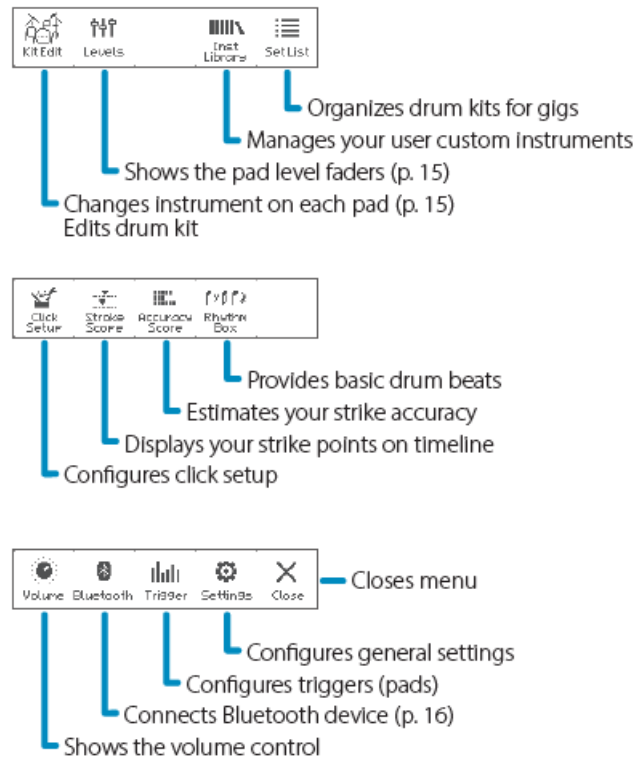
Kit Edit
Levels
Inst Library
Set List

Organizes drum kits for gigs
Manages your user custom instruments
Shows the pad level faders (p. 15)
Changes instrument on each pad (p. 15)
Edits drum kit

Click Setup
Stroke Score
Accuracy Score
Rhythm Box

Provides basic drum beats
Estimates your strike accuracy
Displays your strike points on timeline
Configures click setup

Volume
Bluetooth
Trigger
Settings
Close

Closes menu
Configures general settings
Configures triggers (pads)
Connects Bluetooth device (p. 16)
Shows the volume control